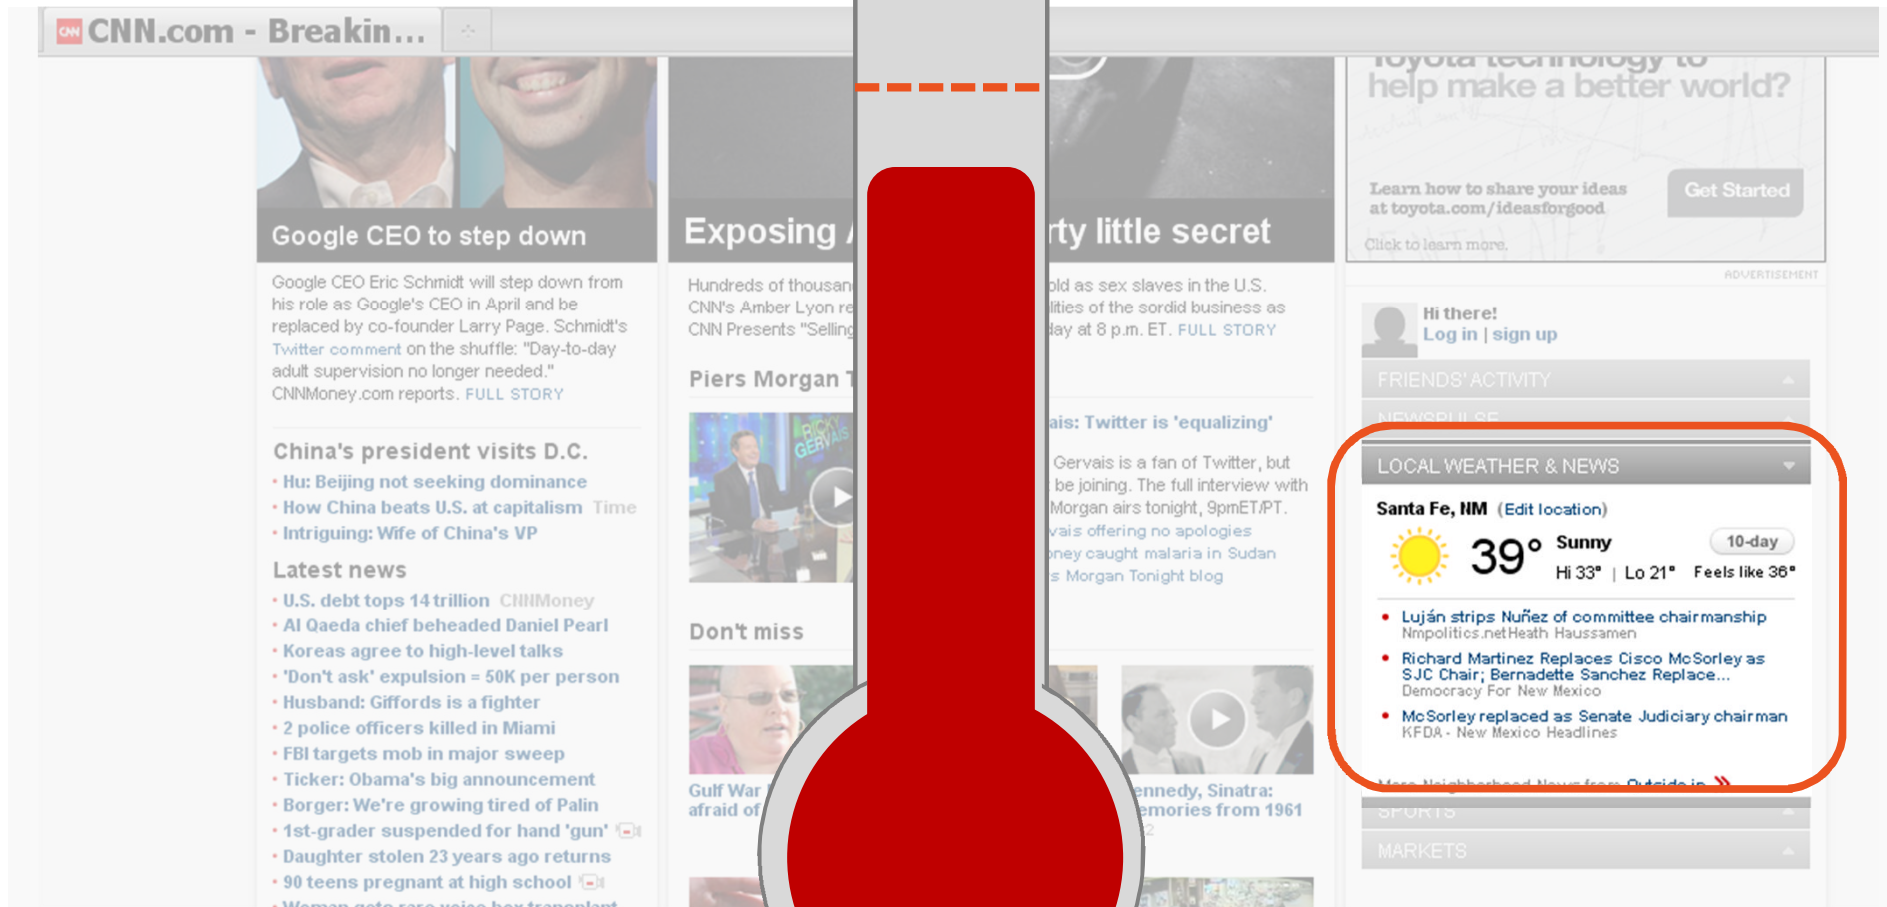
CNN.com - Breakin...

Google CEO to step down

Google CEO Eric Schmidt will step down from his role as Google's CEO in April and be replaced by co-founder Larry Page. Schmidt's Twitter comment on the shuffle: "Day-to-day adult supervision no longer needed." CNNMoney.com reports. FULL STORY

China's president visits D.C.
• Hu: Beijing not seeking dominance
• How China beats U.S. at capitalism Time
• Intriguing: Wife of China's VP

Latest news
• U.S. debt tops 14 trillion CNNMoney
• Al Qaeda chief beheaded Daniel Pearl
• Koreas agree to high-level talks
• 'Don't ask' expulsion = 50K per person
• Husband: Giffords is a fighter
• 2 police officers killed in Miami
• FBI targets mob in major sweep
• Ticker: Obama's big announcement
• Borger: We're growing tired of Palin
• 1st-grader suspended for hand 'gun'
• Daughter stolen 23 years ago returns
• 90 teens pregnant at high school

Exposing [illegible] rty little secret

Hundreds of thousan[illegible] old as sex slaves in the U.S. CNN's Amber Lyon re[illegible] lities of the sordid business as CNN Presents "Selling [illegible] day at 8 p.m. ET. FULL STORY

Piers Morgan T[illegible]

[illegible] ais: Twitter is 'equalizing'

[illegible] Gervais is a fan of Twitter, but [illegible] be joining. The full interview with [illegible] Morgan airs tonight, 9pmET/PT.
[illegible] vais offering no apologies
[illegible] oney caught malaria in Sudan
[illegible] s Morgan Tonight blog

Don't miss

Gulf War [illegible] afraid of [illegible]

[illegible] ennedy, Sinatra: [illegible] emories from 1961

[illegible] help make a better world?
Learn how to share your ideas at toyota.com/ideasforgood
Get Started
Click to learn more.
ADVERTISEMENT

Hi there!
Log in | sign up

FRIENDS' ACTIVITY
NEWSPULSE
LOCAL WEATHER & NEWS

Santa Fe, NM (Edit location)
39° Sunny
10-day
Hi 33° | Lo 21° Feels like 36°

• Luján strips Nuñez of committee chairmanship
Nmpolitics.netHeath Haussamen
• Richard Martinez Replaces Cisco McSorley as SJC Chair; Bernadette Sanchez Replace...
Democracy For New Mexico
• McSorley replaced as Senate Judiciary chairman
KFDA - New Mexico Headlines

More Neighborhood News from Outside.in

SPORTS
MARKETS